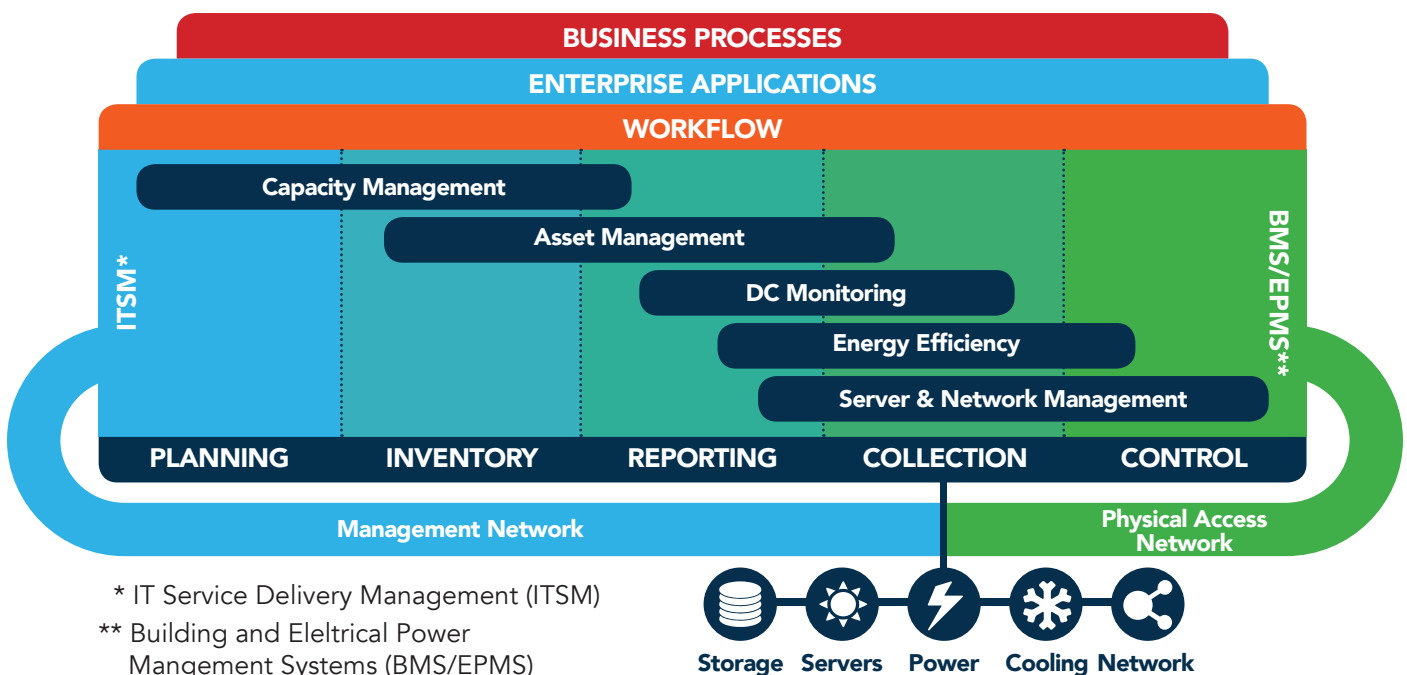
BUSINESS PROCESSES
ENTERPRISE APPLICATIONS
WORKFLOW

Capacity Management
Asset Management
DC Monitoring
Energy Efficiency
Server & Network Management

ITSM*
BMS/EPMS**

PLANNING INVENTORY REPORTING COLLECTION CONTROL

Management Network
Physical Access Network

* IT Service Delivery Management (ITSM)
** Building and Eletrical Power Mangement Systems (BMS/EPMS)

Storage Servers Power Cooling Network